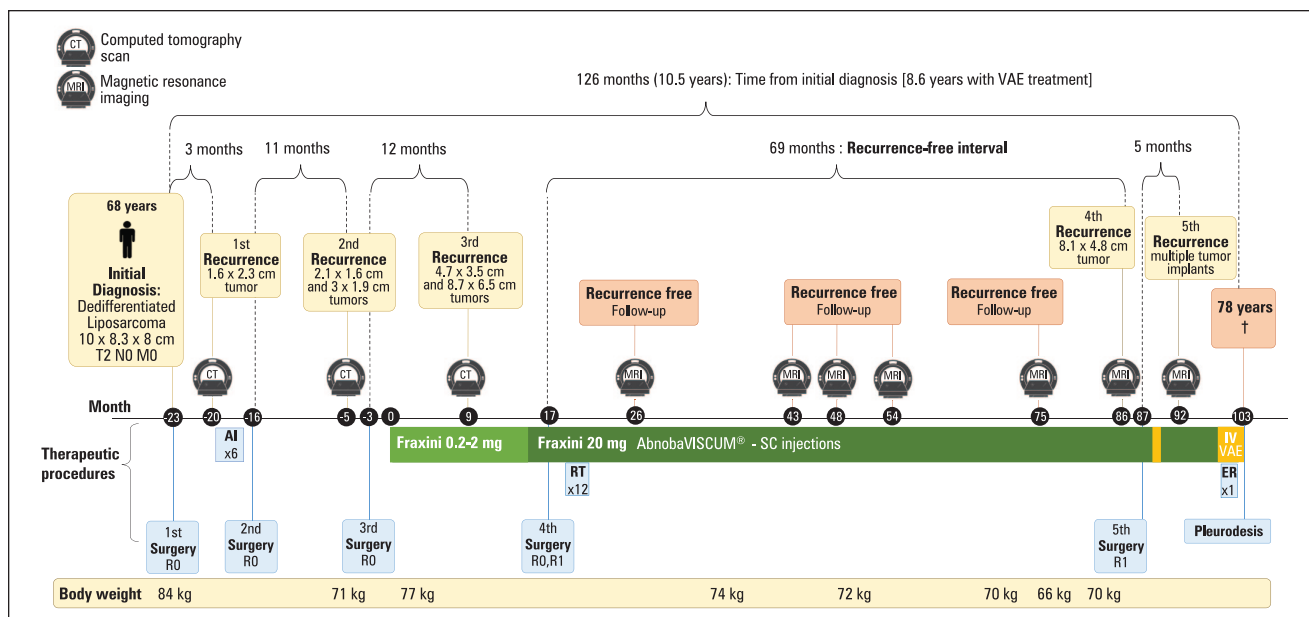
CT Computed tomography scan
MRI Magnetic resonance imaging

126 months (10.5 years): Time from initial diagnosis [8.6 years with VAE treatment]

3 months
11 months
12 months
69 months : Recurrence-free interval
5 months

68 years
Initial Diagnosis: Dedifferentiated Liposarcoma 10 x 8.3 x 8 cm T2 N0 M0

1st Recurrence 1.6 x 2.3 cm tumor

2nd Recurrence 2.1 x 1.6 cm and 3 x 1.9 cm tumors

3rd Recurrence 4.7 x 3.5 cm and 8.7 x 6.5 cm tumors

Recurrence free Follow-up

Recurrence free Follow-up

Recurrence free Follow-up

4th Recurrence 8.1 x 4.8 cm tumor

5th Recurrence multiple tumor implants

78 years †

CT CT CT MRI MRI MRI MRI MRI MRI MRI

Month -23 -20 -16 -5 -3 0 9 17 26 43 48 54 75 86 87 92 103

Therapeutic procedures

AI x6

Fraxini 0.2-2 mg
Fraxini 20 mg AbnobaVISCUM® - SC injections
IV VAE

RT x12

ER x1

1st Surgery R0
2nd Surgery R0
3rd Surgery R0
4th Surgery R0,R1
5th Surgery R1
Pleurodesis

Body weight 84 kg 71 kg 77 kg 74 kg 72 kg 70 kg 66 kg 70 kg